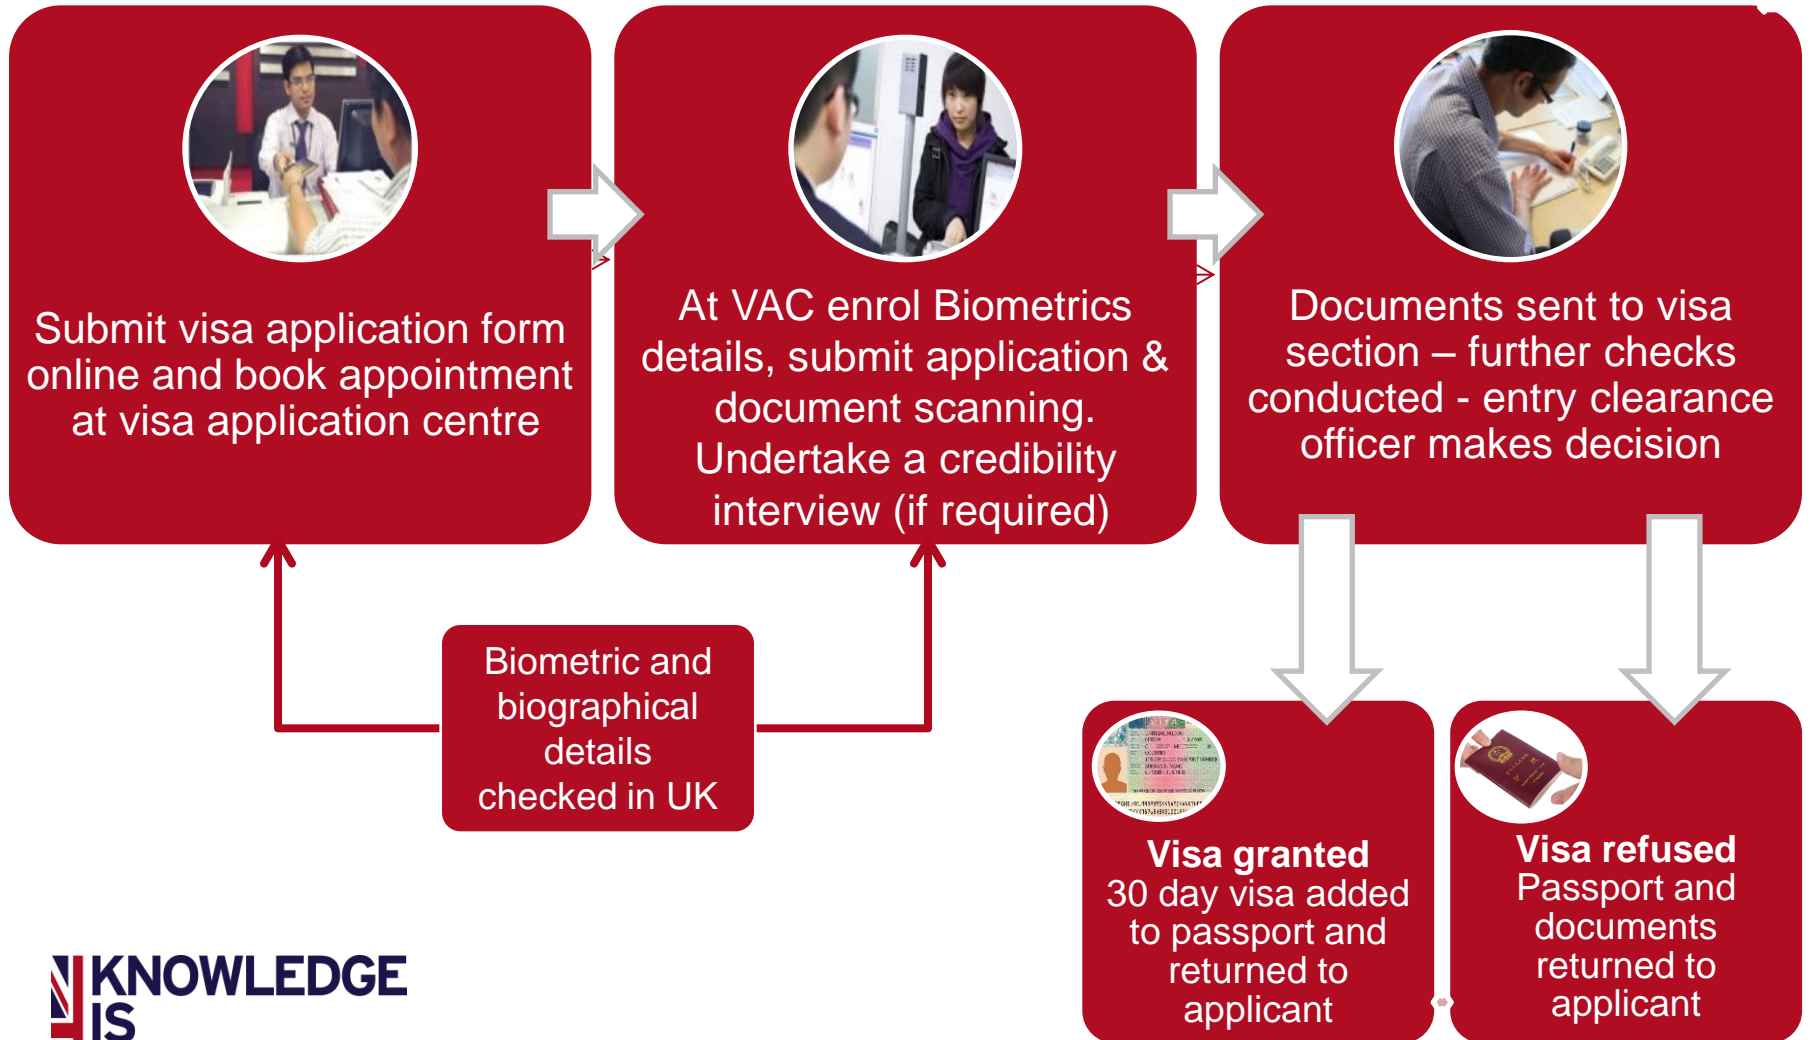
Submit visa application form online and book appointment at visa application centre

At VAC enrol Biometrics details, submit application & document scanning. Undertake a credibility interview (if required)

Documents sent to visa section – further checks conducted - entry clearance officer makes decision

Biometric and biographical details checked in UK

**Visa granted**
30 day visa added to passport and returned to applicant

**Visa refused**
Passport and documents returned to applicant

KNOWLEDGE IS